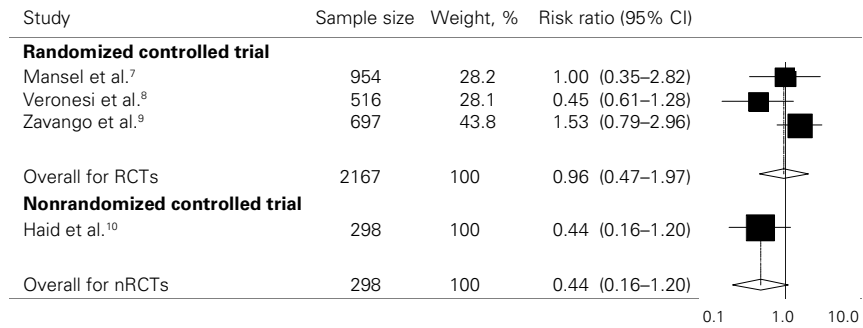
| Study | Sample size | Weight, % | Risk ratio (95% CI) |
|---|---|---|---|
| **Randomized controlled trial** | | | |
| Mansel et al.$^{7}$ | 954 | 28.2 | 1.00 (0.35–2.82) |
| Veronesi et al.$^{8}$ | 516 | 28.1 | 0.45 (0.61–1.28) |
| Zavango et al.$^{9}$ | 697 | 43.8 | 1.53 (0.79–2.96) |
| Overall for RCTs | 2167 | 100 | 0.96 (0.47–1.97) |
| **Nonrandomized controlled trial** | | | |
| Haid et al.$^{10}$ | 298 | 100 | 0.44 (0.16–1.20) |
| Overall for nRCTs | 298 | 100 | 0.44 (0.16–1.20) |

0.1 1.0 10.0